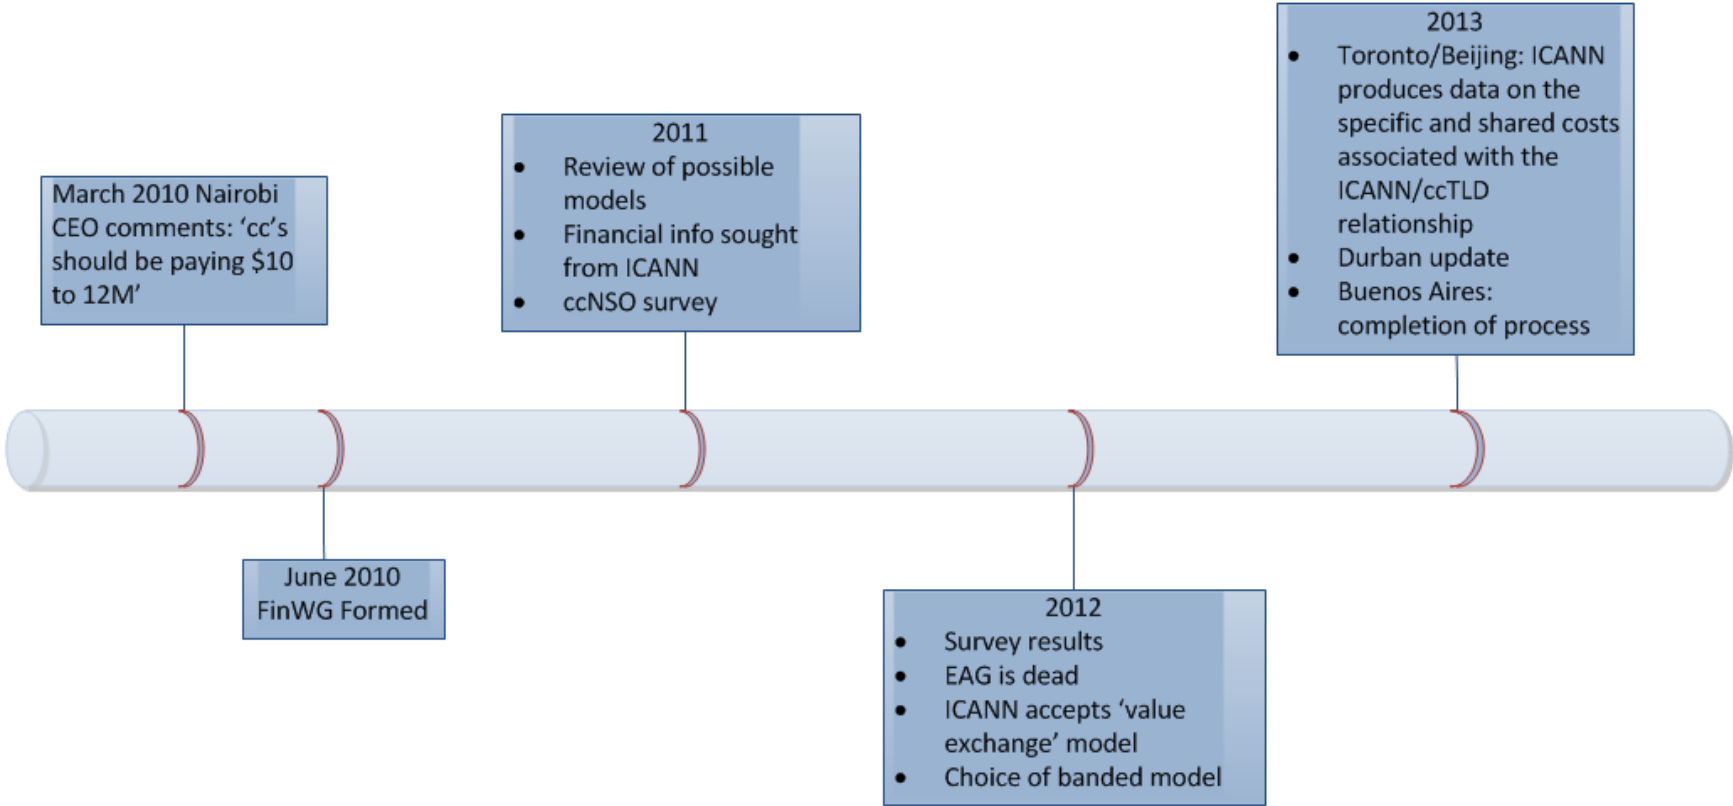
March 2010 Nairobi CEO comments: ‘cc’s should be paying $10 to 12M’

June 2010 FinWG Formed

2011
- Review of possible models
- Financial info sought from ICANN
- ccNSO survey

2012
- Survey results
- EAG is dead
- ICANN accepts ‘value exchange’ model
- Choice of banded model

2013
- Toronto/Beijing: ICANN produces data on the specific and shared costs associated with the ICANN/ccTLD relationship
- Durban update
- Buenos Aires: completion of process